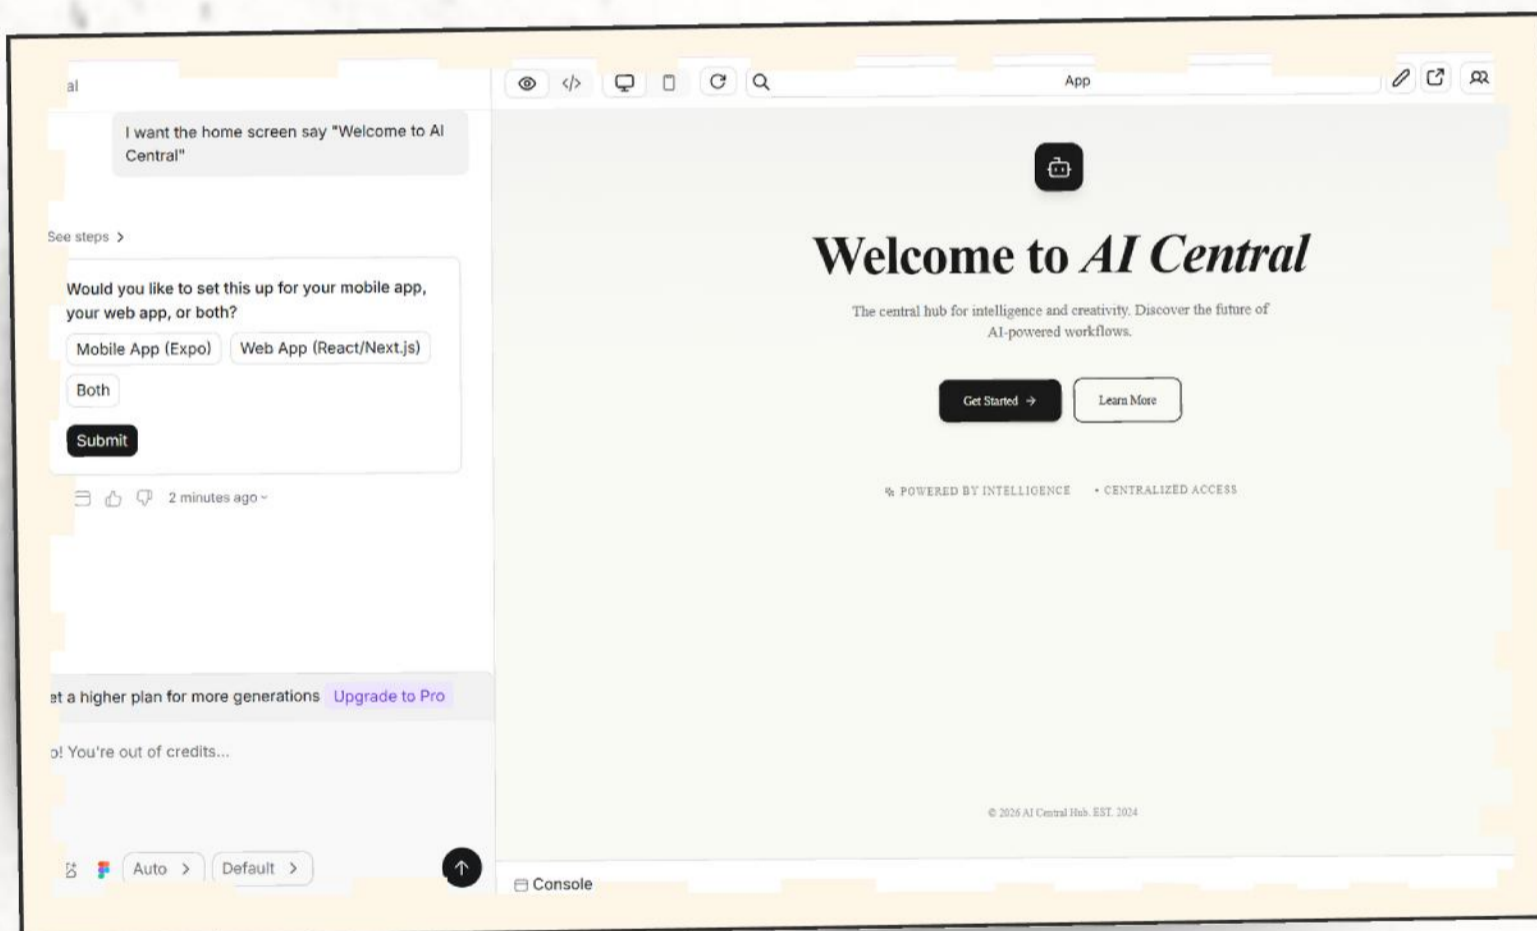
al

I want the home screen say "Welcome to AI Central"

See steps >

Would you like to set this up for your mobile app, your web app, or both?

Mobile App (Expo)

Web App (React/Next.js)

Both

Submit

2 minutes ago

et a higher plan for more generations Upgrade to Pro

o! You're out of credits...

Auto >

Default >

App

Welcome to *AI Central*

The central hub for intelligence and creativity. Discover the future of AI-powered workflows.

Get Started →

Learn More

POWERED BY INTELLIGENCE

• CENTRALIZED ACCESS

© 2026 AI Central Hub. EST. 2024

Console